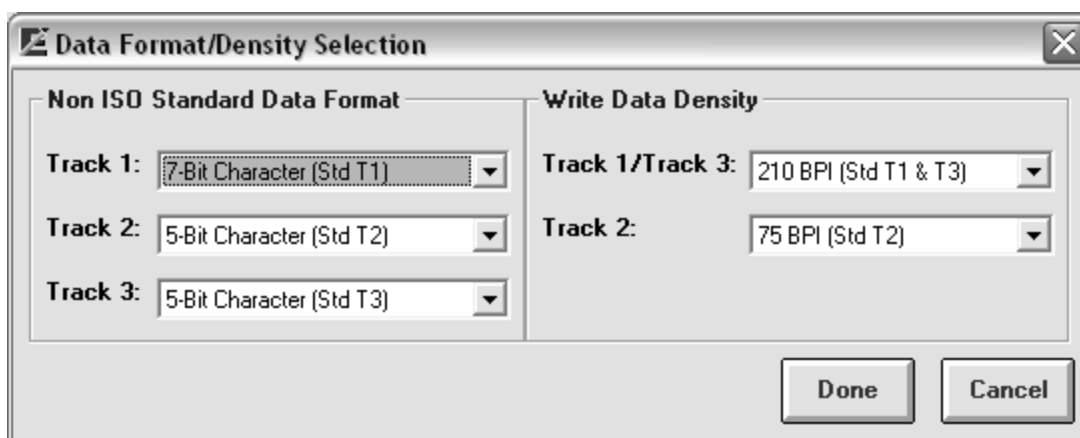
Data Format/Density Selection

Non ISO Standard Data Format

Track 1: 7-Bit Character (Std T1)

Track 2: 5-Bit Character (Std T2)

Track 3: 5-Bit Character (Std T3)

Write Data Density

Track 1/Track 3: 210 BPI (Std T1 & T3)

Track 2: 75 BPI (Std T2)

Done

Cancel